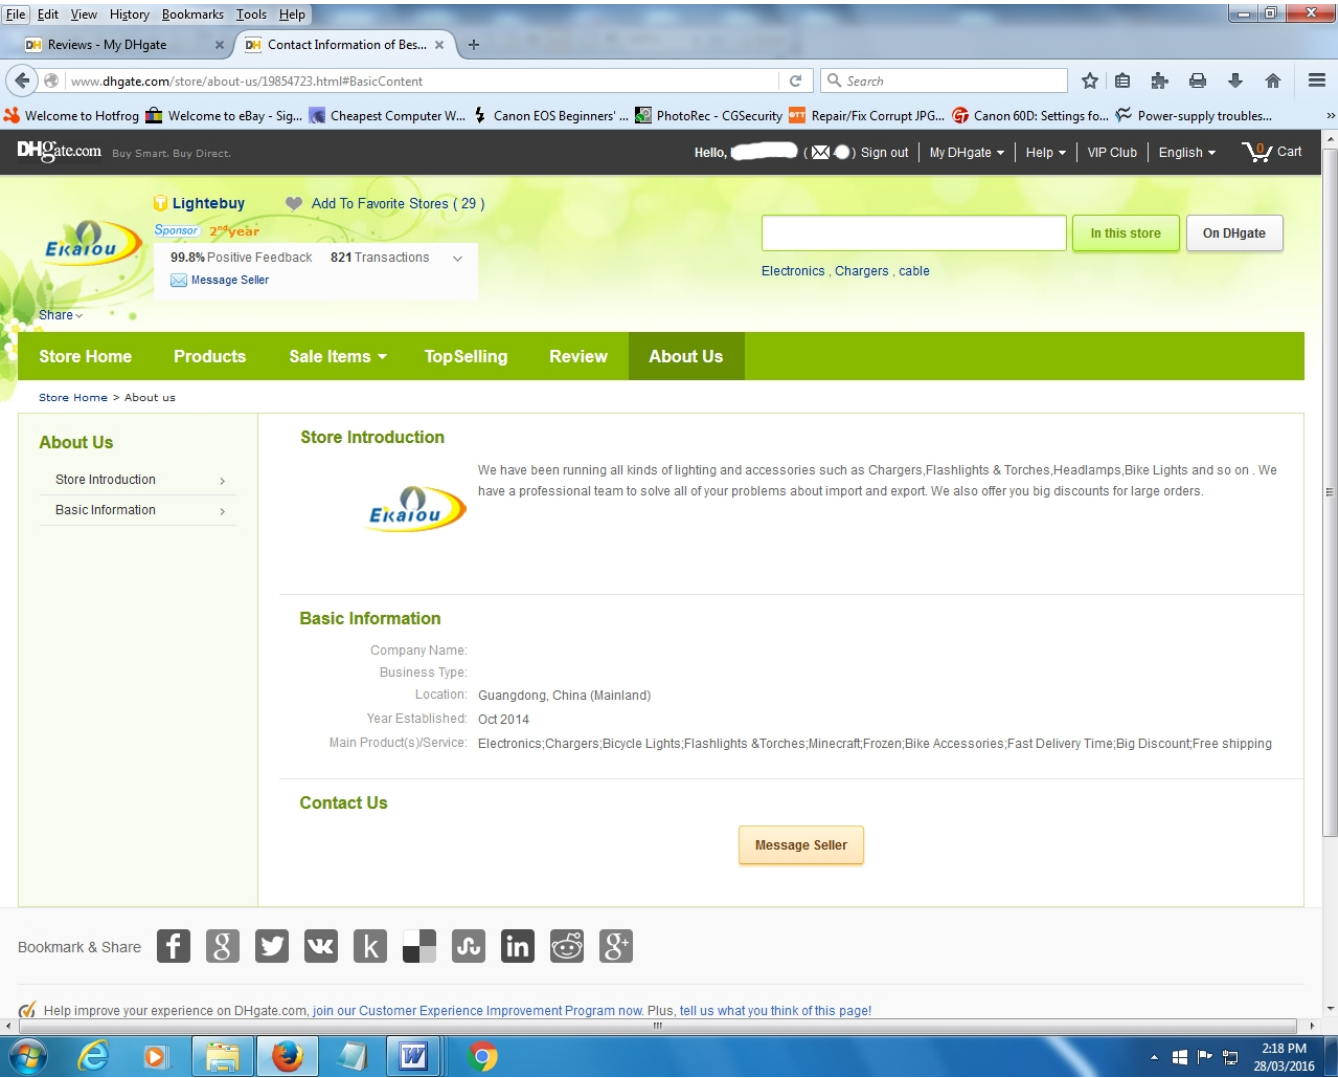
File Edit View History Bookmarks Tools Help

Reviews - My DHgate ×
Contact Information of Bes... ×
+

www.dhgate.com/store/about-us/19854723.html#BasicContent
Search

Welcome to Hotfrog  Welcome to eBay - Sig...  Cheapest Computer W...  Canon EOS Beginners' ...  PhotoRec - CGSecurity  Repair/Fix Corrupt JPG...  Canon 60D: Settings fo...  Power-supply troubles...

DHgate.com Buy Smart. Buy Direct.
Hello, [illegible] ( ) Sign out | My DHgate | Help | VIP Club | English | 0 Cart

Ekaiou
Lightebuy
Add To Favorite Stores ( 29 )
Sponsor 2nd year
99.8% Positive Feedback 821 Transactions
Message Seller
Share

In this store
On DHgate
Electronics , Chargers , cable

Store Home  Products  Sale Items  TopSelling  Review  About Us

Store Home > About us

About Us
Store Introduction
Basic Information

Store Introduction

Ekaiou

We have been running all kinds of lighting and accessories such as Chargers,Flashlights & Torches,Headlamps,Bike Lights and so on . We have a professional team to solve all of your problems about import and export. We also offer you big discounts for large orders.

Basic Information

Company Name:
Business Type:
Location: Guangdong, China (Mainland)
Year Established: Oct 2014
Main Product(s)/Service: Electronics;Chargers;Bicycle Lights;Flashlights &Torches;Minecraft;Frozen;Bike Accessories;Fast Delivery Time;Big Discount;Free shipping

Contact Us

Message Seller

Bookmark & Share

Help improve your experience on DHgate.com, join our Customer Experience Improvement Program now. Plus, tell us what you think of this page!

2:18 PM
28/03/2016